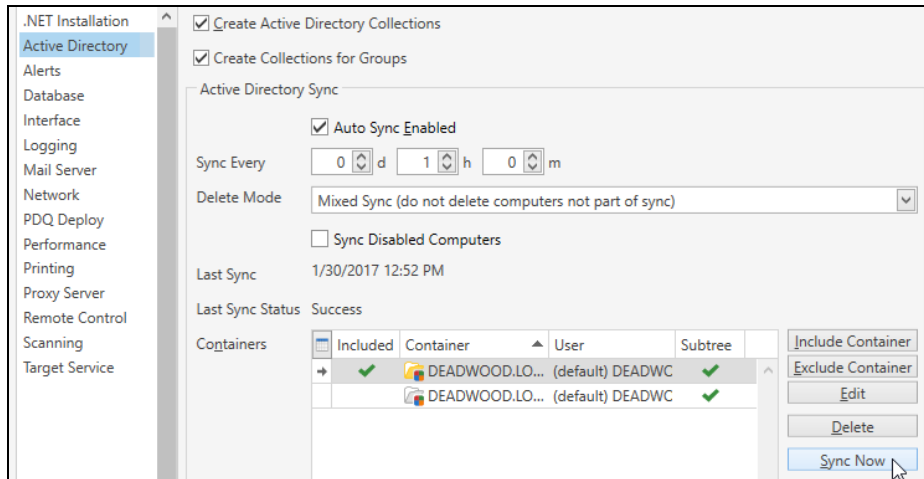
.NET Installation
Active Directory
Alerts
Database
Interface
Logging
Mail Server
Network
PDQ Deploy
Performance
Printing
Proxy Server
Remote Control
Scanning
Target Service

Create Active Directory Collections
Create Collections for Groups

Active Directory Sync

Auto Sync Enabled

Sync Every 0 d 1 h 0 m

Delete Mode Mixed Sync (do not delete computers not part of sync)

Sync Disabled Computers

Last Sync 1/30/2017 12:52 PM

Last Sync Status Success

Containers

| | Included | Container | User | Subtree |
|---|---|---|---|---|
| → | ✔ | DEADWOOD.LO... | (default) DEADWC | ✔ |
| | | DEADWOOD.LO... | (default) DEADWC | ✔ |

Include Container
Exclude Container
Edit
Delete
Sync Now